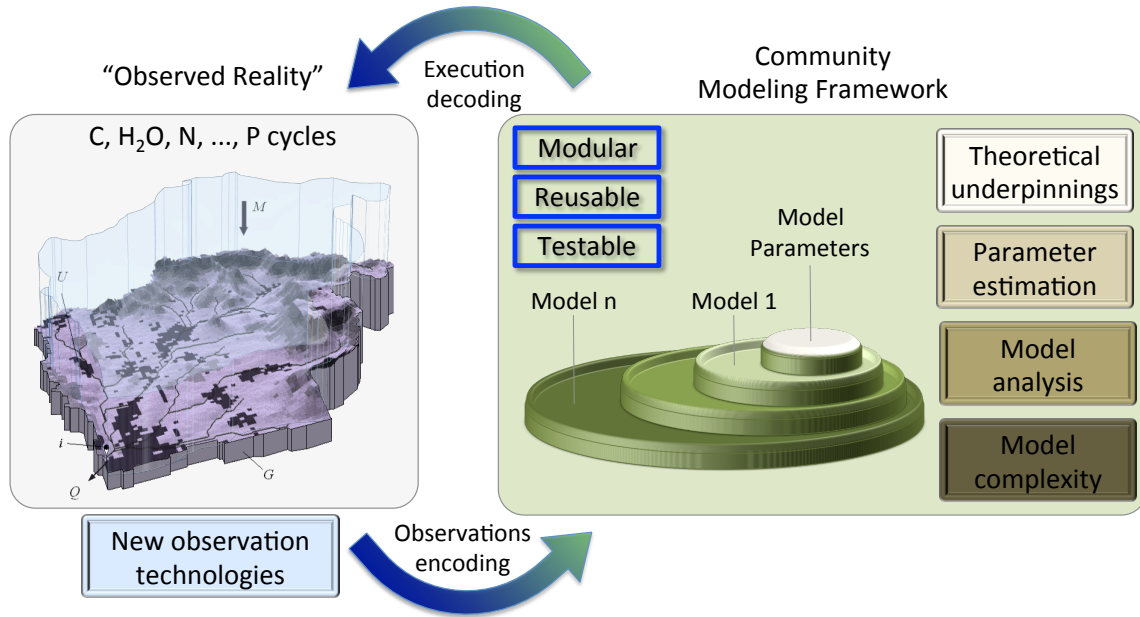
"Observed Reality"

Execution decoding

Community Modeling Framework

C, $H_2O$, N, ..., P cycles

M

U

i

Q

G

Modular

Reusable

Testable

Theoretical underpinnings

Model Parameters

Parameter estimation

Model n

Model 1

Model analysis

Model complexity

New observation technologies

Observations encoding